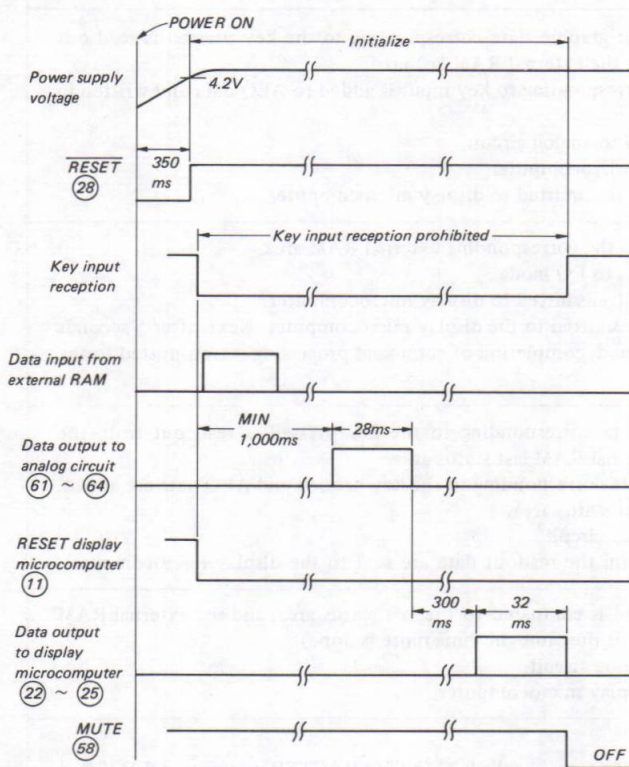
POWER ON

Initialize

Power supply voltage

4.2V

$\overline{RESET}$ (28)

350 ms

Key input reception prohibited

Key input reception

Data input from external RAM

MIN 1,000ms

28ms

Data output to analog circuit (61) ~ (64)

RESET display microcomputer (11)

300 ms

32 ms

Data output to display microcomputer (22) ~ (25)

MUTE (58)

OFF